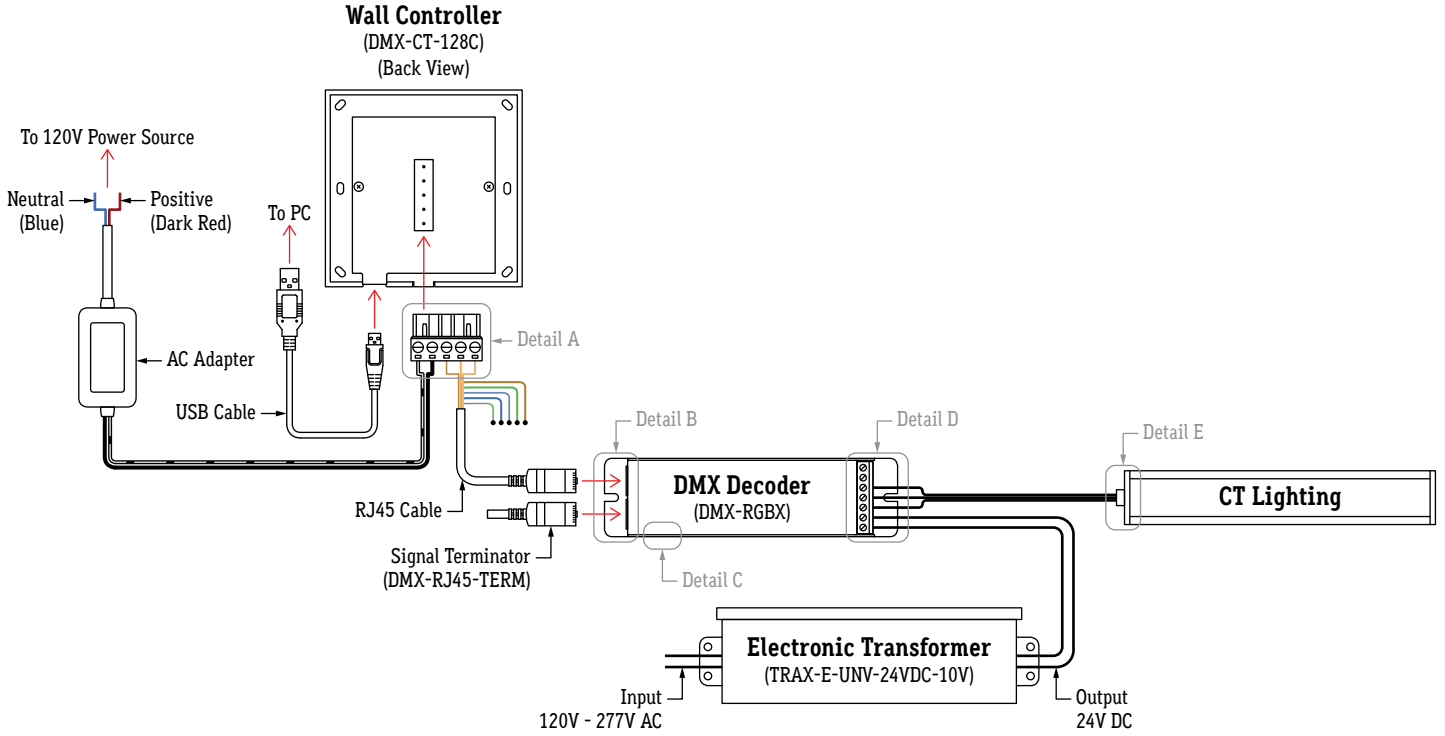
Wall Controller
(DMX-CT-128C)
(Back View)

To 120V Power Source

Neutral (Blue)

Positive (Dark Red)

To PC

AC Adapter

USB Cable

Detail A

Detail B

Detail D

Detail E

DMX Decoder
(DMX-RGBX)

CT Lighting

RJ45 Cable

Signal Terminator
(DMX-RJ45-TERM)

Detail C

Electronic Transformer
(TRAX-E-UNV-24VDC-10V)

Input
120V - 277V AC

Output
24V DC